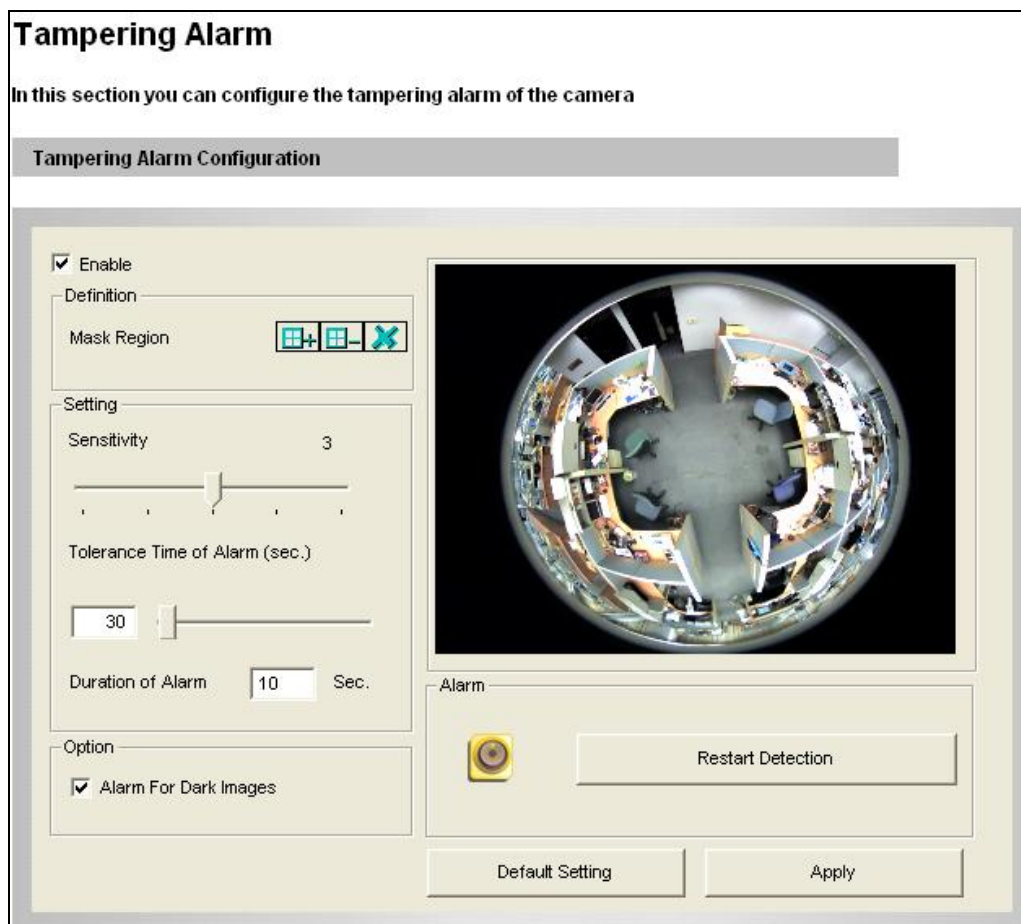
Tampering Alarm

In this section you can configure the tampering alarm of the camera

Tampering Alarm Configuration

Enable

Definition

Mask Region

Setting

Sensitivity 3

Tolerance Time of Alarm (sec.)

30

Duration of Alarm 10 Sec.

Option

Alarm For Dark Images

Alarm

Restart Detection

Default Setting

Apply